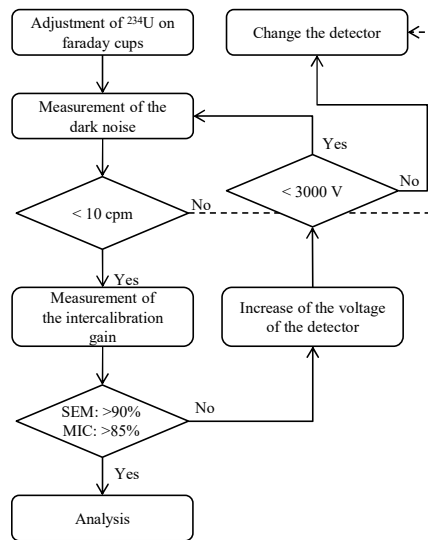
Adjustment of $^{234}$U on faraday cups

Change the detector

Measurement of the dark noise

Yes

< 3000 V

No

< 10 cpm

No

Yes

Measurement of the intercalibration gain

Increase of the voltage of the detector

SEM: >90%
MIC: >85%

No

Yes

Analysis